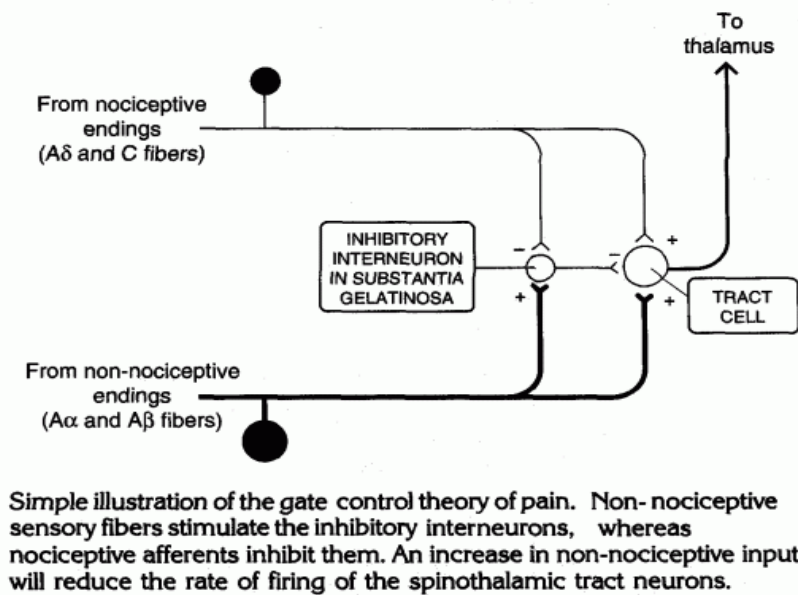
To thalamus

From nociceptive endings (Aδ and C fibers)

INHIBITORY INTERNEURON IN SUBSTANTIA GELATINOSA

–

+

–

+

+

TRACT CELL

From non-nociceptive endings (Aα and Aβ fibers)

Simple illustration of the gate control theory of pain. Non- nociceptive sensory fibers stimulate the inhibitory interneurons, whereas nociceptive afferents inhibit them. An increase in non-nociceptive input will reduce the rate of firing of the spinothalamic tract neurons.